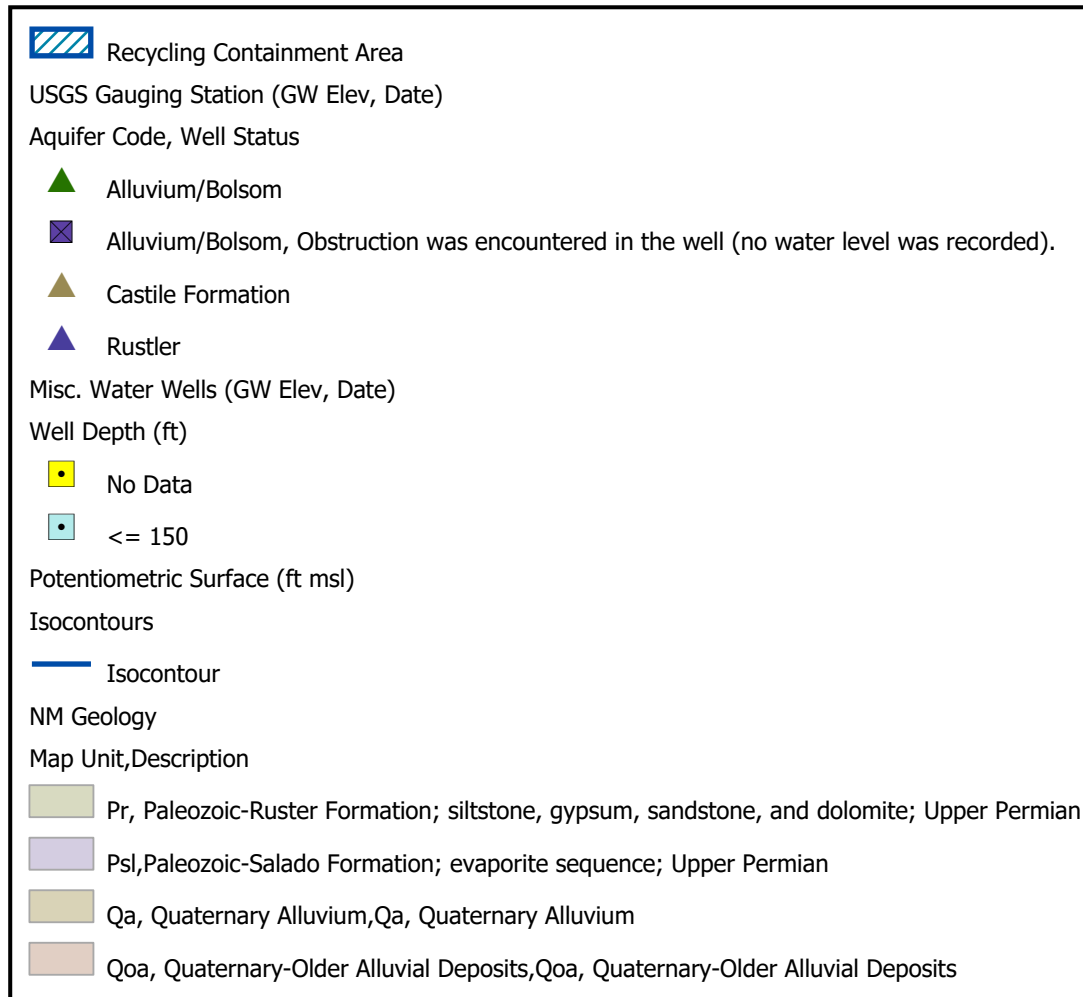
Recycling Containment Area

USGS Gauging Station (GW Elev, Date)

Aquifer Code, Well Status

Alluvium/Bolsom

Alluvium/Bolsom, Obstruction was encountered in the well (no water level was recorded).

Castile Formation

Rustler

Misc. Water Wells (GW Elev, Date)

Well Depth (ft)

No Data

<= 150

Potentiometric Surface (ft msl)

Isocontours

Isocontour

NM Geology

Map Unit,Description

Pr, Paleozoic-Ruster Formation; siltstone, gypsum, sandstone, and dolomite; Upper Permian

Psl,Paleozoic-Salado Formation; evaporite sequence; Upper Permian

Qa, Quaternary Alluvium,Qa, Quaternary Alluvium

Qoa, Quaternary-Older Alluvial Deposits,Qoa, Quaternary-Older Alluvial Deposits